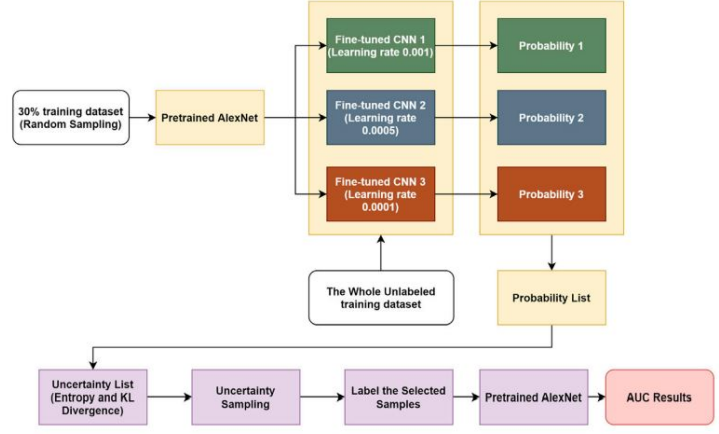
30% training dataset (Random Sampling)

Pretrained AlexNet

Fine-tuned CNN 1 (Learning rate 0.001)

Fine-tuned CNN 2 (Learning rate 0.0005)

Fine-tuned CNN 3 (Learning rate 0.0001)

Probability 1

Probability 2

Probability 3

The Whole Unlabeled training dataset

Probability List

Uncertainty List (Entropy and KL Divergence)

Uncertainty Sampling

Label the Selected Samples

Pretrained AlexNet

AUC Results